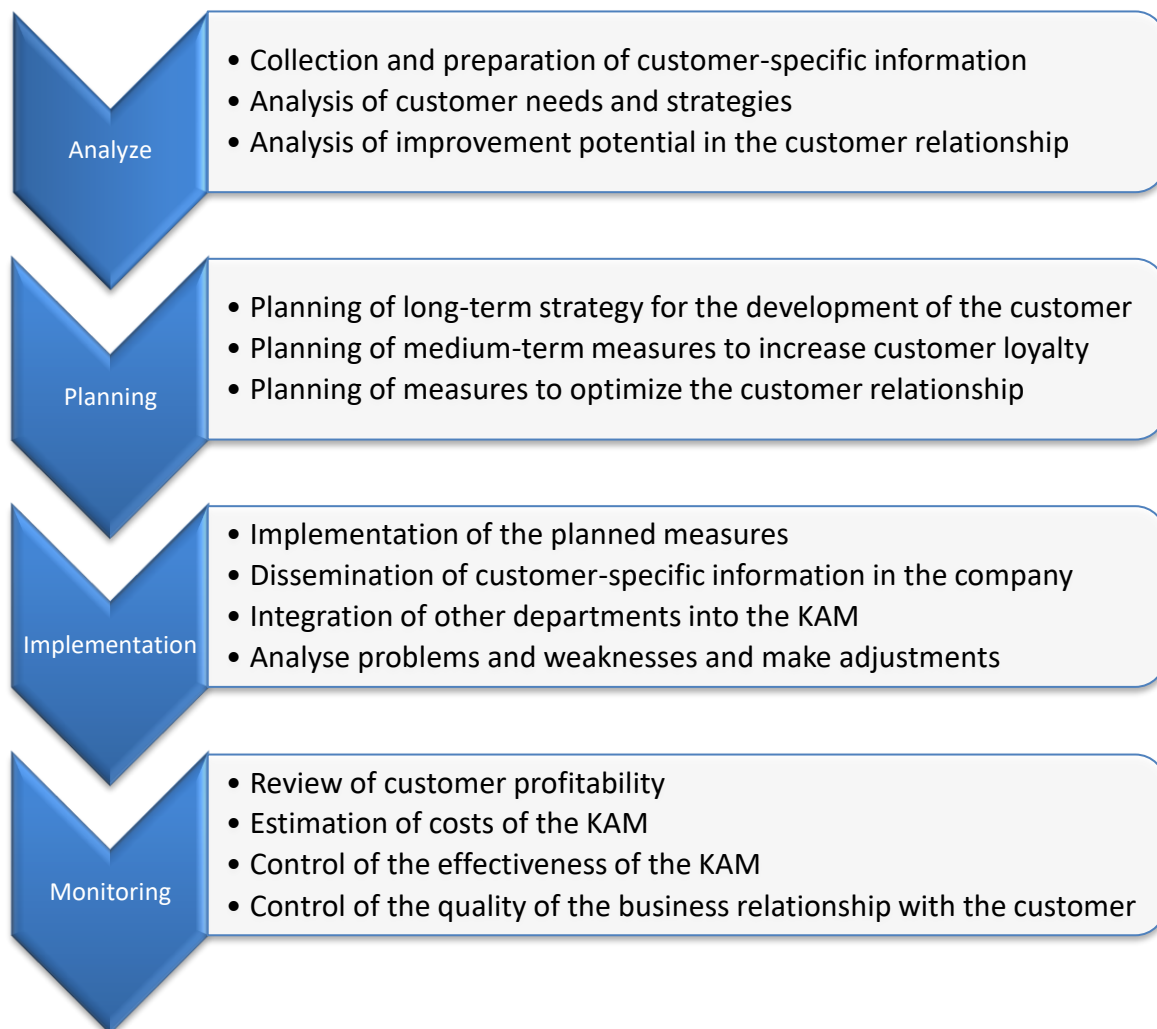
Analyze

• Collection and preparation of customer-specific information
• Analysis of customer needs and strategies
• Analysis of improvement potential in the customer relationship

Planning

• Planning of long-term strategy for the development of the customer
• Planning of medium-term measures to increase customer loyalty
• Planning of measures to optimize the customer relationship

Implementation

• Implementation of the planned measures
• Dissemination of customer-specific information in the company
• Integration of other departments into the KAM
• Analyse problems and weaknesses and make adjustments

Monitoring

• Review of customer profitability
• Estimation of costs of the KAM
• Control of the effectiveness of the KAM
• Control of the quality of the business relationship with the customer